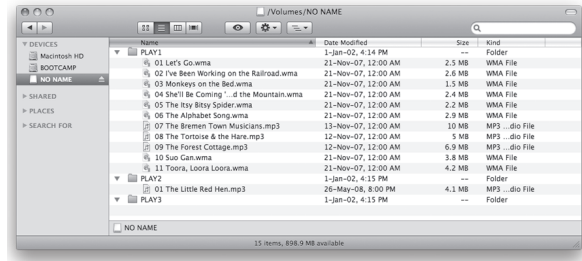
/Volumes/NO NAME

DEVICES
Macintosh HD
BOOTCAMP
NO NAME
SHARED
PLACES
SEARCH FOR

| Name | Date Modified | Size | Kind |
|---|---|---|---|
| PLAY1 | 1–Jan–02, 4:14 PM | -- | Folder |
| 01 Let's Go.wma | 21–Nov–07, 12:00 AM | 2.5 MB | WMA File |
| 02 I've Been Working on the Railroad.wma | 21–Nov–07, 12:00 AM | 2.6 MB | WMA File |
| 03 Monkeys on the Bed.wma | 21–Nov–07, 12:00 AM | 1.5 MB | WMA File |
| 04 She'll Be Coming '...d the Mountain.wma | 21–Nov–07, 12:00 AM | 2.4 MB | WMA File |
| 05 The Itsy Bitsy Spider.wma | 21–Nov–07, 12:00 AM | 2.2 MB | WMA File |
| 06 The Alphabet Song.wma | 21–Nov–07, 12:00 AM | 2.9 MB | WMA File |
| 07 The Bremen Town Musicians.mp3 | 13–Nov–07, 12:00 AM | 10 MB | MP3 ...dio File |
| 08 The Tortoise & the Hare.mp3 | 12–Nov–07, 12:00 AM | 5 MB | MP3 ...dio File |
| 09 The Forest Cottage.mp3 | 12–Nov–07, 12:00 AM | 6.9 MB | MP3 ...dio File |
| 10 Suo Gan.wma | 21–Nov–07, 12:00 AM | 3.8 MB | WMA File |
| 11 Toora, Loora Loora.wma | 21–Nov–07, 12:00 AM | 4.2 MB | WMA File |
| PLAY2 | 1–Jan–02, 4:15 PM | -- | Folder |
| 01 The Little Red Hen.mp3 | 26–May–08, 8:00 PM | 4.1 MB | MP3 ...dio File |
| PLAY3 | 1–Jan–02, 4:15 PM | -- | Folder |

NO NAME

15 items, 898.9 MB available